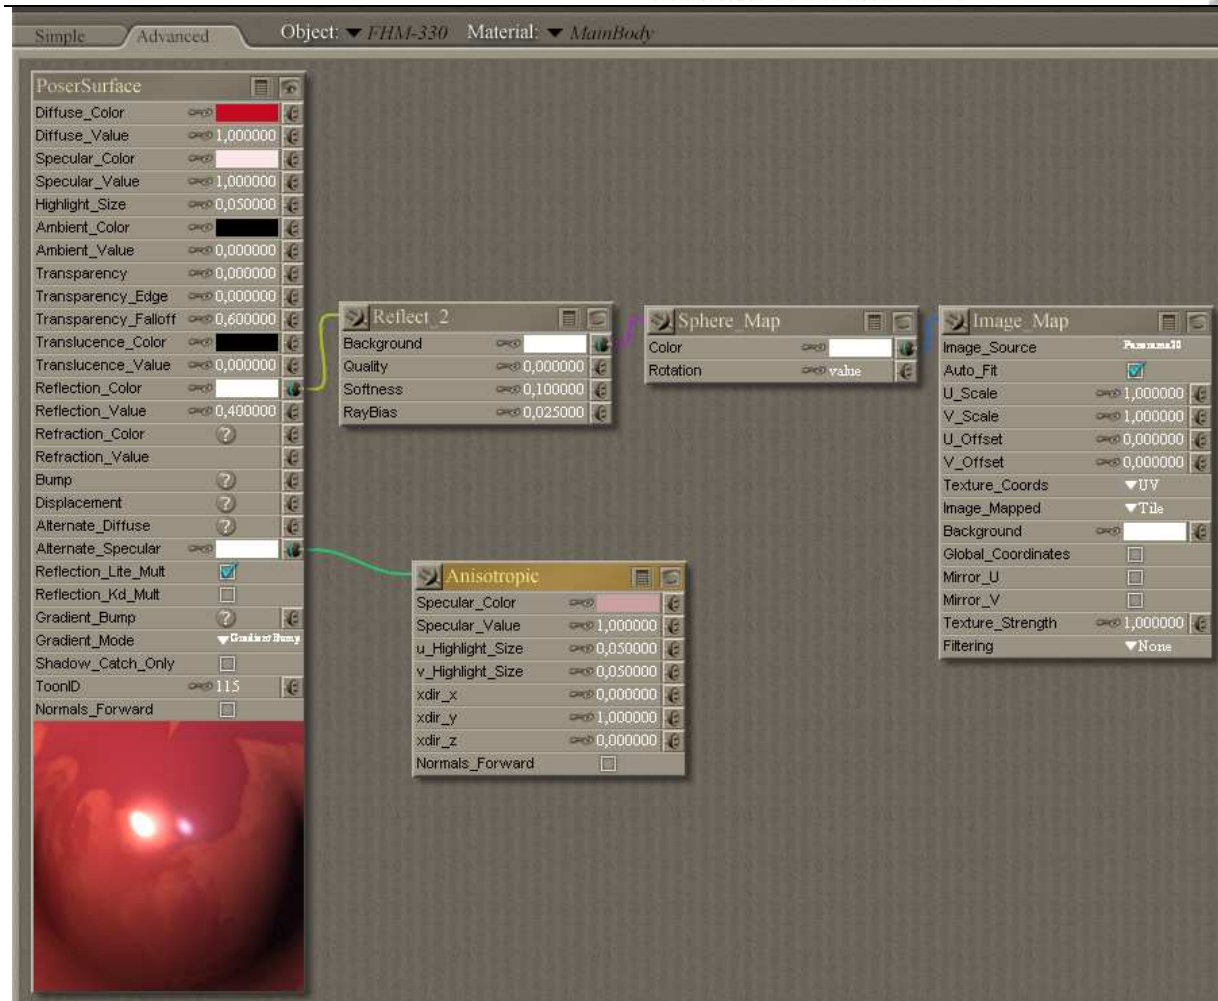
Simple Advanced Object: FHM-330 Material: MainBody

PoserSurface
Diffuse_Color
Diffuse_Value 1,000000
Specular_Color
Specular_Value 1,000000
Highlight_Size 0,050000
Ambient_Color
Ambient_Value 0,000000
Transparency 0,000000
Transparency_Edge 0,000000
Transparency_Falloff 0,600000
Translucence_Color
Translucence_Value 0,000000
Reflection_Color
Reflection_Value 0,400000
Refraction_Color
Refraction_Value
Bump
Displacement
Alternate_Diffuse
Alternate_Specular
Reflection_Lite_Mult
Reflection_Kd_Mult
Gradient_Bump
Gradient_Mode Gradient Bump
Shadow_Catch_Only
ToonID 115
Normals_Forward

Reflect_2
Background
Quality 0,000000
Softness 0,100000
RayBias 0,025000

Sphere_Map
Color
Rotation value

Image_Map
Image_Source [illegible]
Auto_Fit
U_Scale 1,000000
V_Scale 1,000000
U_Offset 0,000000
V_Offset 0,000000
Texture_Coords UV
Image_Mapped Tile
Background
Global_Coordinates
Mirror_U
Mirror_V
Texture_Strength 1,000000
Filtering None

Anisotropic
Specular_Color
Specular_Value 1,000000
u_Highlight_Size 0,050000
v_Highlight_Size 0,050000
xdir_x 0,000000
xdir_y 1,000000
xdir_z 0,000000
Normals_Forward